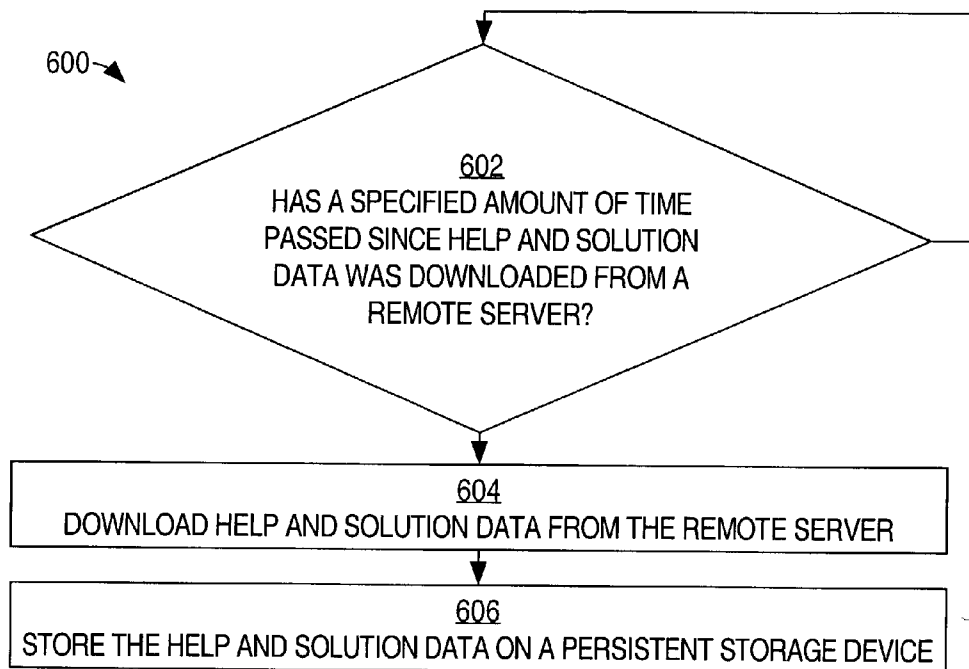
600

602
HAS A SPECIFIED AMOUNT OF TIME PASSED SINCE HELP AND SOLUTION DATA WAS DOWNLOADED FROM A REMOTE SERVER?

604
DOWNLOAD HELP AND SOLUTION DATA FROM THE REMOTE SERVER

606
STORE THE HELP AND SOLUTION DATA ON A PERSISTENT STORAGE DEVICE